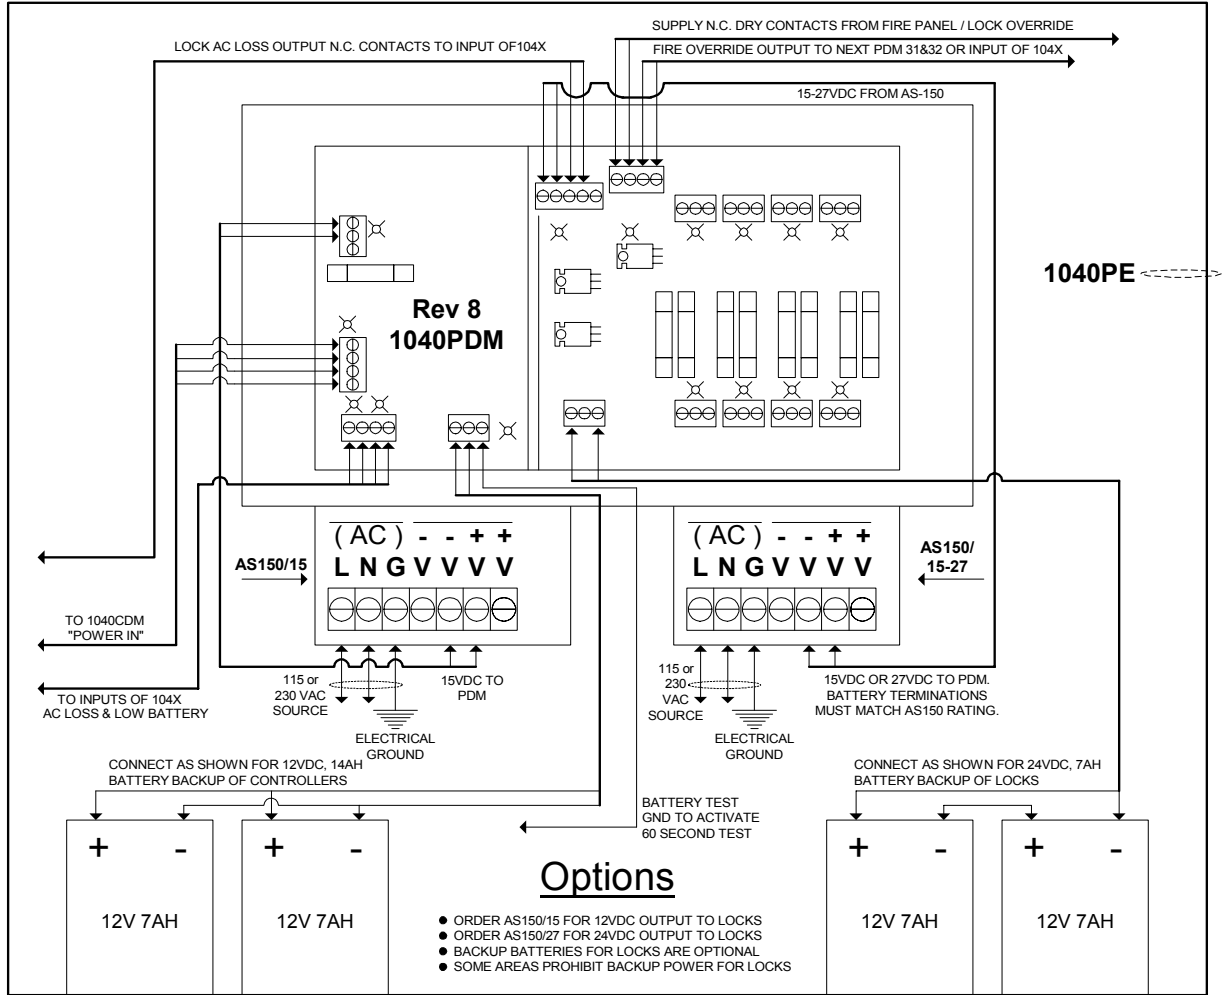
SUPPLY N.C. DRY CONTACTS FROM FIRE PANEL / LOCK OVERRIDE

LOCK AC LOSS OUTPUT N.C. CONTACTS TO INPUT OF104X

FIRE OVERRIDE OUTPUT TO NEXT PDM 31&32 OR INPUT OF 104X

15-27VDC FROM AS-150

1040PE

Rev 8
1040PDM

( AC ) - - + +
L N G V V V V

AS150/15

( AC ) - - + +
L N G V V V V

AS150/
15-27

TO 1040CDM
"POWER IN"

TO INPUTS OF 104X
AC LOSS & LOW BATTERY

115 or
230 VAC
SOURCE

15VDC TO
PDM

ELECTRICAL
GROUND

115 or
230
VAC
SOURCE

ELECTRICAL
GROUND

15VDC OR 27VDC TO PDM.
BATTERY TERMINATIONS
MUST MATCH AS150 RATING.

CONNECT AS SHOWN FOR 12VDC, 14AH
BATTERY BACKUP OF CONTROLLERS

CONNECT AS SHOWN FOR 24VDC, 7AH
BATTERY BACKUP OF LOCKS

BATTERY TEST
GND TO ACTIVATE
60 SECOND TEST

+ -
12V 7AH

+ -
12V 7AH

Options

● ORDER AS150/15 FOR 12VDC OUTPUT TO LOCKS
● ORDER AS150/27 FOR 24VDC OUTPUT TO LOCKS
● BACKUP BATTERIES FOR LOCKS ARE OPTIONAL
● SOME AREAS PROHIBIT BACKUP POWER FOR LOCKS

+ -
12V 7AH

+ -
12V 7AH